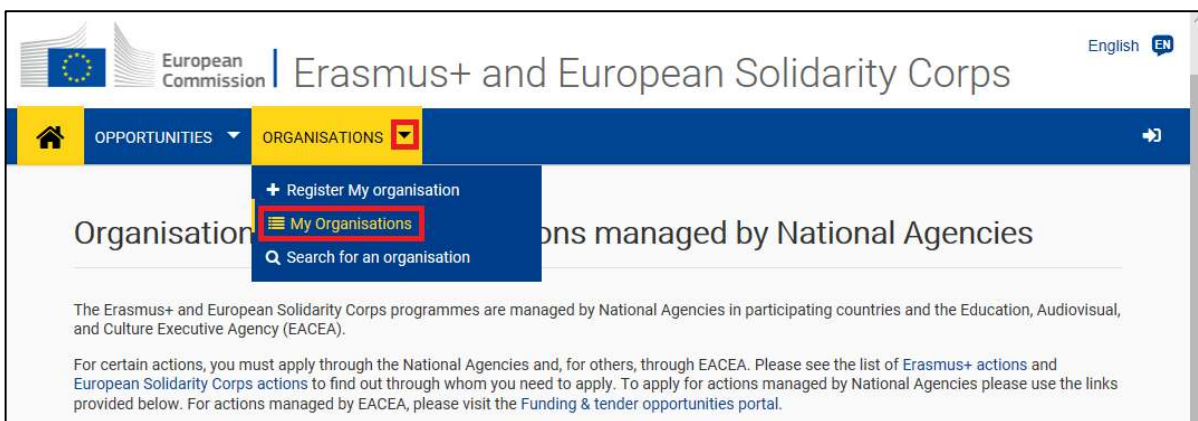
European Commission | Erasmus+ and European Solidarity Corps

English EN

OPPORTUNITIES ORGANISATIONS

Register My organisation
My Organisations
Search for an organisation

Organisation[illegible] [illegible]ons managed by National Agencies

The Erasmus+ and European Solidarity Corps programmes are managed by National Agencies in participating countries and the Education, Audiovisual, and Culture Executive Agency (EACEA).

For certain actions, you must apply through the National Agencies and, for others, through EACEA. Please see the list of Erasmus+ actions and European Solidarity Corps actions to find out through whom you need to apply. To apply for actions managed by National Agencies please use the links provided below. For actions managed by EACEA, please visit the Funding & tender opportunities portal.